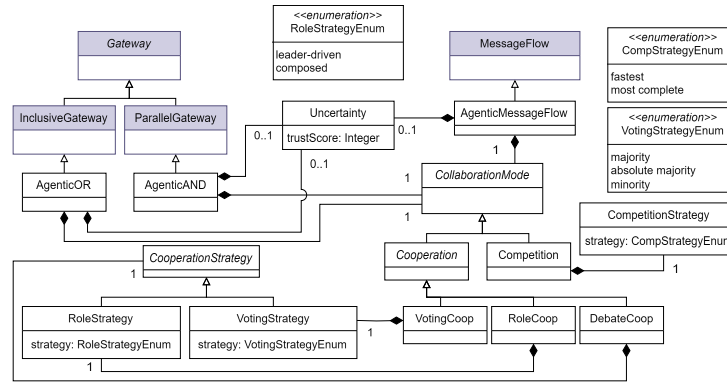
<<enumeration>>
RoleStrategyEnum
leader-driven
composed

Gateway

MessageFlow

<<enumeration>>
CompStrategyEnum
fastest
most complete

InclusiveGateway

ParallelGateway

Uncertainty
trustScore: Integer

AgenticMessageFlow

<<enumeration>>
VotingStrategyEnum
majority
absolute majority
minority

0..1
0..1
0..1
1

AgenticOR

AgenticAND

1

CollaborationMode

1

CompetitionStrategy
strategy: CompStrategyEnum

CooperationStrategy
1

Cooperation

Competition

1

RoleStrategy
strategy: RoleStrategyEnum

VotingStrategy
strategy: VotingStrategyEnum

1

VotingCoop

RoleCoop

DebateCoop

1